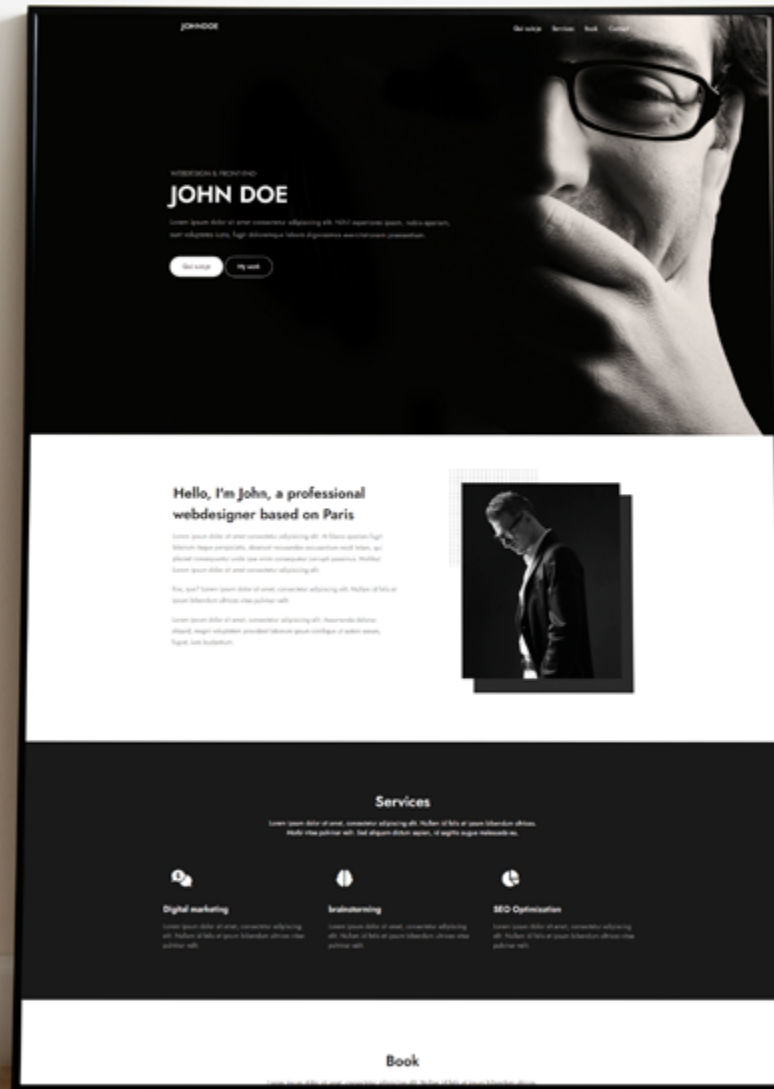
JOHNDOE

Our suscje Services Book Contact

WEBDESIGN & FRONTEND

JOHN DOE

Lorem ipsum dolor sit amet consectetur adipiscing elit. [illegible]

Our suscje My work

Hello, I'm John, a professional webdesigner based on Paris

Lorem ipsum dolor sit amet consectetur adipiscing elit. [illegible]

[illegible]

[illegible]

Services

Lorem ipsum dolor sit amet, consectetur adipiscing elit. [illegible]

Digital marketing

Lorem ipsum dolor sit amet, consectetur adipiscing elit. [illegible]

brainstorming

Lorem ipsum dolor sit amet, consectetur adipiscing elit. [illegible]

SEO Optimization

Lorem ipsum dolor sit amet, consectetur adipiscing elit. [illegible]

Book

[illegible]